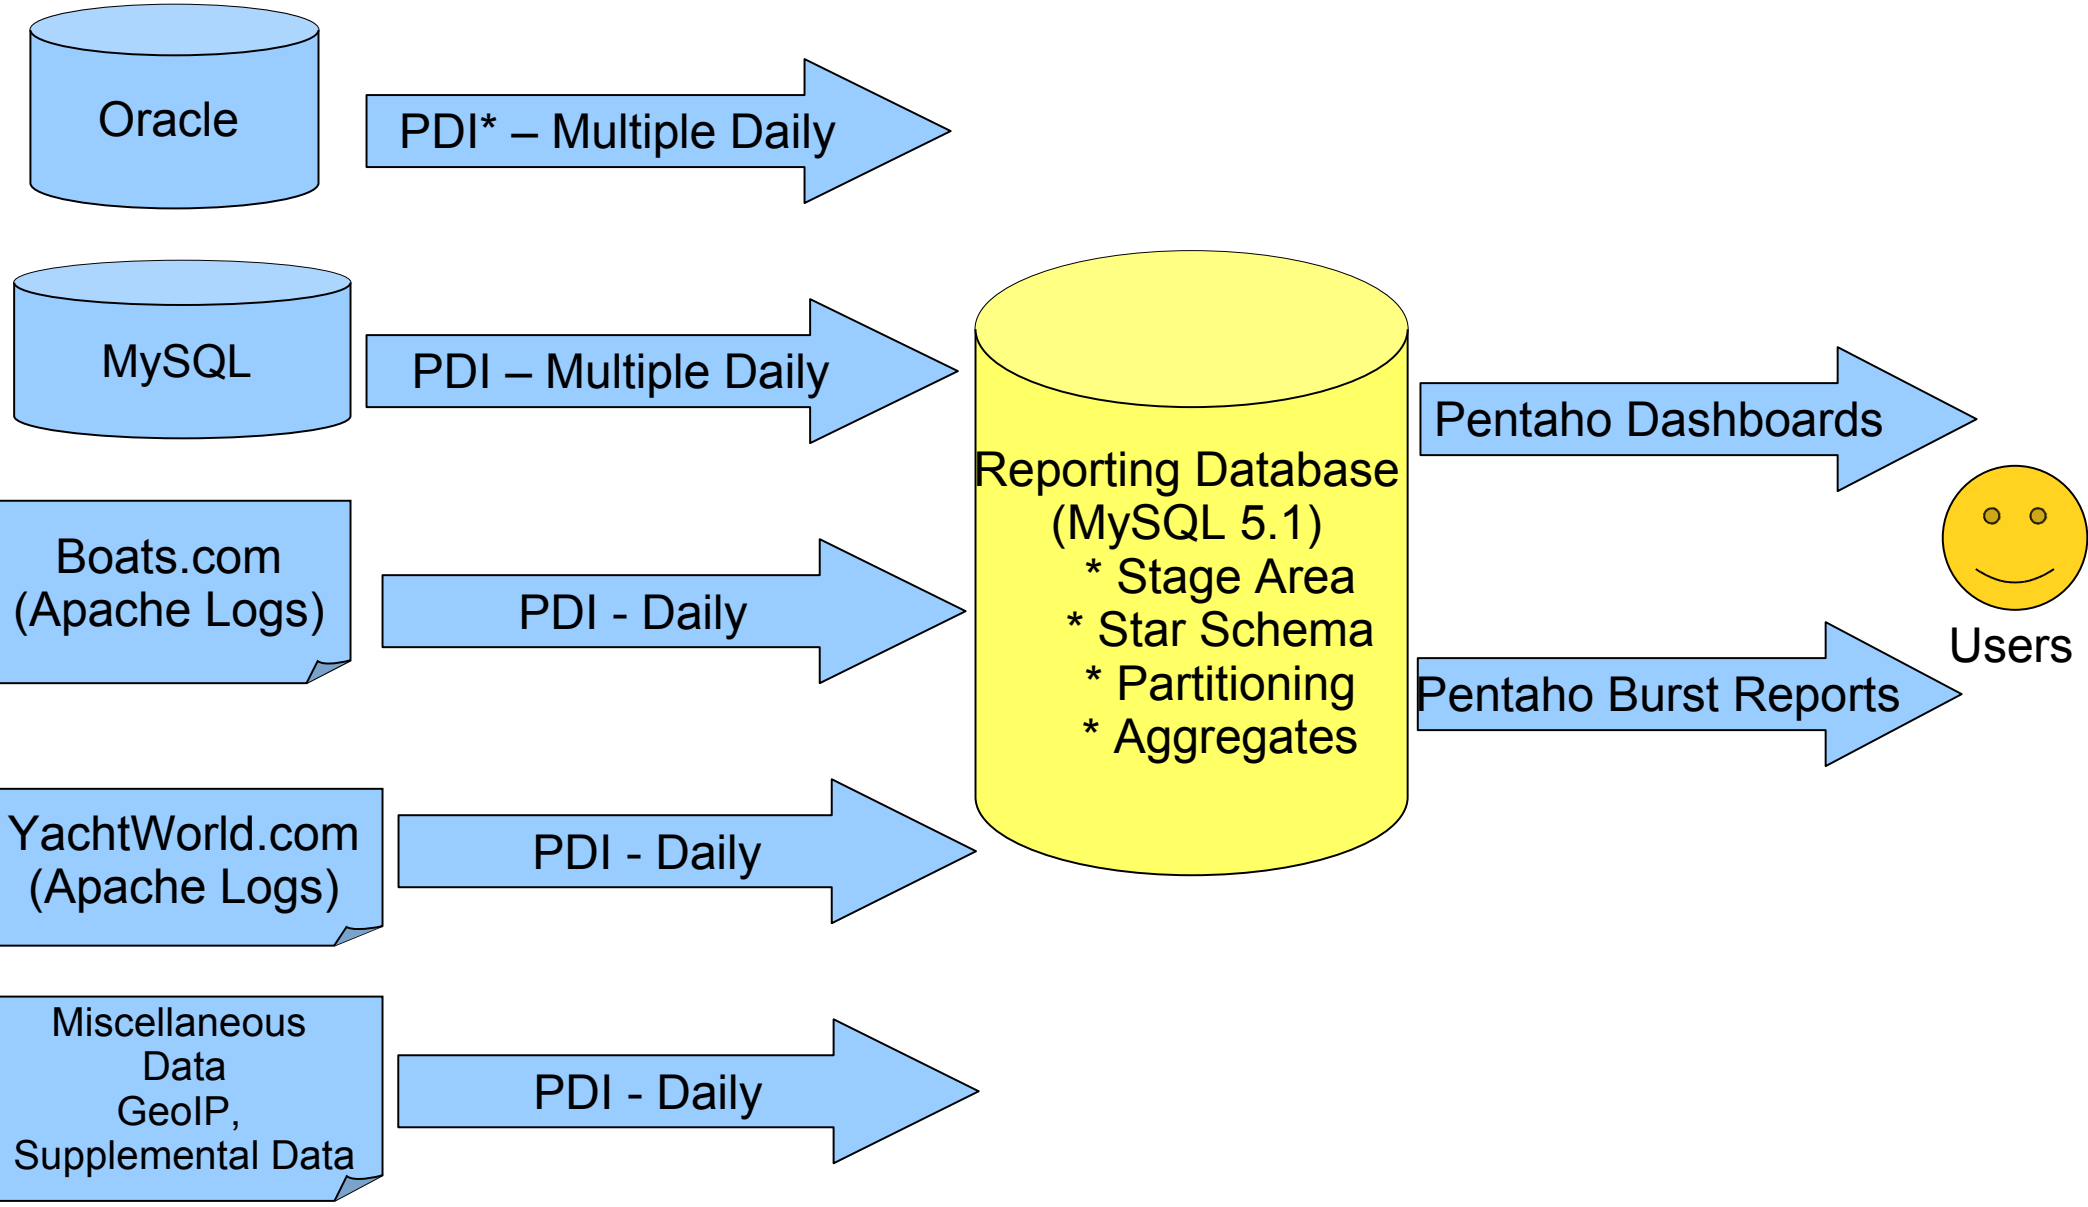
Oracle

PDI* – Multiple Daily

MySQL

PDI – Multiple Daily

Boats.com
(Apache Logs)

PDI - Daily

YachtWorld.com
(Apache Logs)

PDI - Daily

Miscellaneous
Data
GeoIP,
Supplemental Data

PDI - Daily

Reporting Database
(MySQL 5.1)
* Stage Area
* Star Schema
* Partitioning
* Aggregates

Pentaho Dashboards

Pentaho Burst Reports

Users